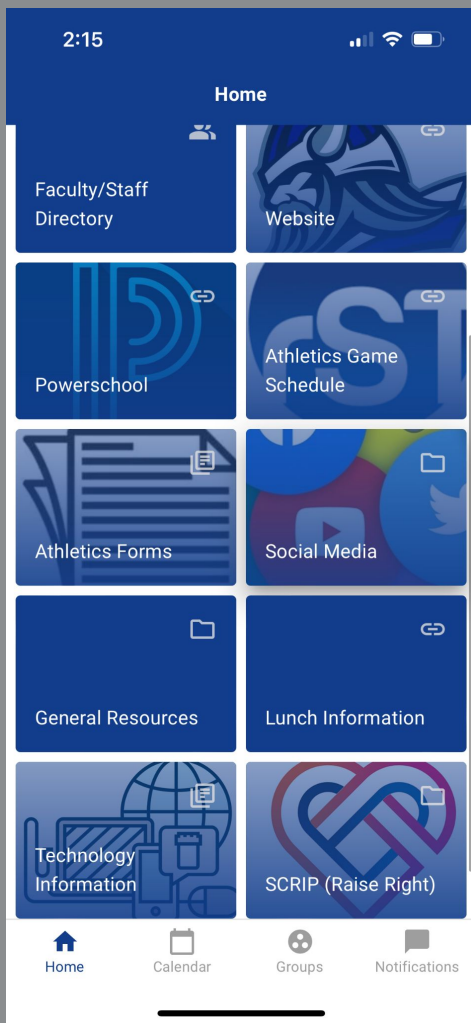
2:15

Home

Faculty/Staff Directory

Website

Powerschool

Athletics Game Schedule

Athletics Forms

Social Media

General Resources

Lunch Information

Technology Information

SCRIP (Raise Right)

Home
Calendar
Groups
Notifications